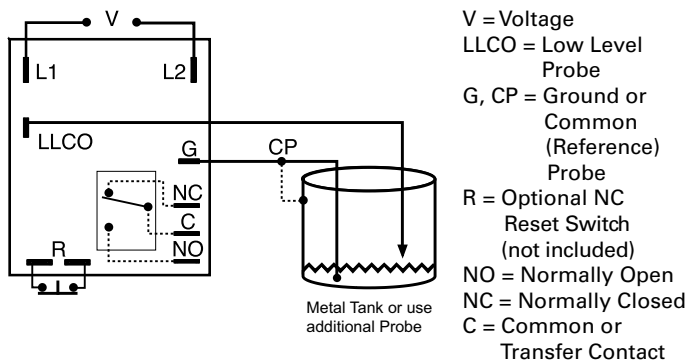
V

L1

L2

LLCO

G

CP

NC

C

NO

R

Metal Tank or use additional Probe

V = Voltage
LLCO = Low Level Probe
G, CP = Ground or Common (Reference) Probe
R = Optional NC Reset Switch (not included)
NO = Normally Open
NC = Normally Closed
C = Common or Transfer Contact